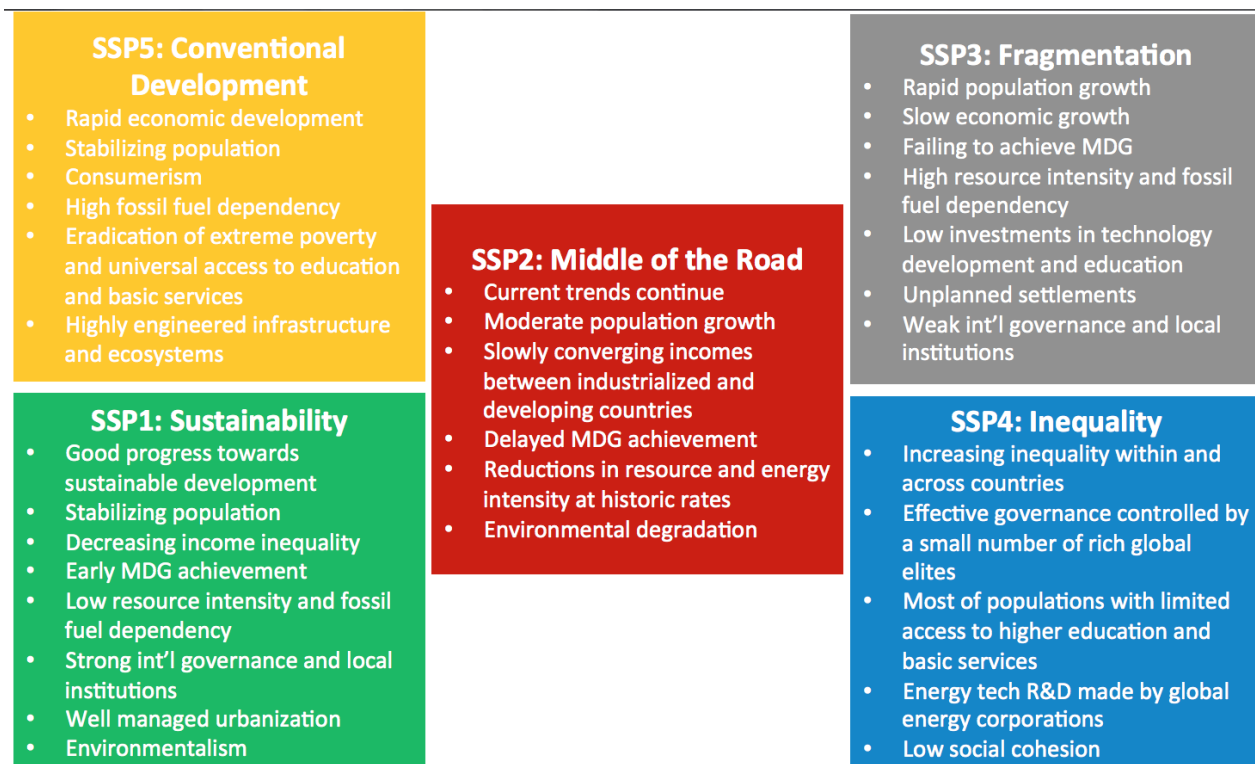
SSP5: Conventional Development
- Rapid economic development
- Stabilizing population
- Consumerism
- High fossil fuel dependency
- Eradication of extreme poverty and universal access to education and basic services
- Highly engineered infrastructure and ecosystems

SSP2: Middle of the Road
- Current trends continue
- Moderate population growth
- Slowly converging incomes between industrialized and developing countries
- Delayed MDG achievement
- Reductions in resource and energy intensity at historic rates
- Environmental degradation

SSP3: Fragmentation
- Rapid population growth
- Slow economic growth
- Failing to achieve MDG
- High resource intensity and fossil fuel dependency
- Low investments in technology development and education
- Unplanned settlements
- Weak int'l governance and local institutions

SSP1: Sustainability
- Good progress towards sustainable development
- Stabilizing population
- Decreasing income inequality
- Early MDG achievement
- Low resource intensity and fossil fuel dependency
- Strong int'l governance and local institutions
- Well managed urbanization
- Environmentalism

SSP4: Inequality
- Increasing inequality within and across countries
- Effective governance controlled by a small number of rich global elites
- Most of populations with limited access to higher education and basic services
- Energy tech R&D made by global energy corporations
- Low social cohesion